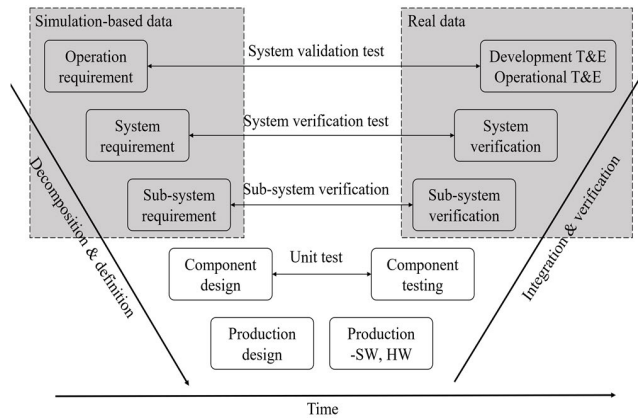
Simulation-based data

Real data

Operation requirement

System validation test

Development T&E
Operational T&E

System requirement

System verification test

System verification

Sub-system requirement

Sub-system verification

Sub-system verification

Decomposition & definition

Integration & verification

Component design

Unit test

Component testing

Production design

Production -SW, HW

Time